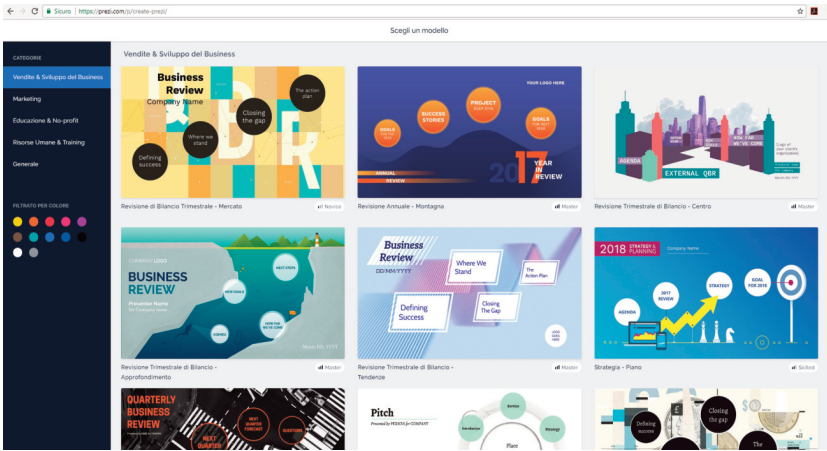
Sicuro | https://prezi.com/p/create-prezi/

Scegli un modello

CATEGORIE

Vendite & Sviluppo del Business

Marketing

Educazione & No-profit

Risorse Umane & Training

Generale

FILTRATO PER COLORE

Vendite & Sviluppo del Business

Business Review
Company Name
Closing the gap
The action plan
Where we stand
Defining success

Revisione di Bilancio Trimestrale - Mercato
Novice

YOUR LOGO HERE
PROJECT
SUCCESS STORIES
GOALS
GOALS
ANNUAL REVIEW
2017 YEAR IN REVIEW

Revisione Annuale - Montagna
Master

AGENDA
EXTERNAL QBR

Revisione Trimestrale di Bilancio - Centro
Master

COMPANY LOGO
BUSINESS REVIEW
Presenter Name
NEXT STEPS
HOW WE DID
HOW DO WE GET THERE
AGENDA

Revisione Trimestrale di Bilancio - Approfondimento
Master

Business Review
DD/MM/YYYY
Where We Stand
The Action Plan
Defining Success
Closing The Gap

Revisione Trimestrale di Bilancio - Tendenze
Master

2018 STRATEGY & PLANNING
Company Name
2017 REVIEW
STRATEGY
GOAL FOR 2018
AGENDA

Strategia - Piano
Skilled

QUARTERLY BUSINESS REVIEW
NEXT QUARTER FORECAST
QUESTIONS
NEXT QUARTER

Pitch
Powered by PEDENS for COMPANY
Introduction
Service
Strategy
Place

Closing the gap
Defining success
The